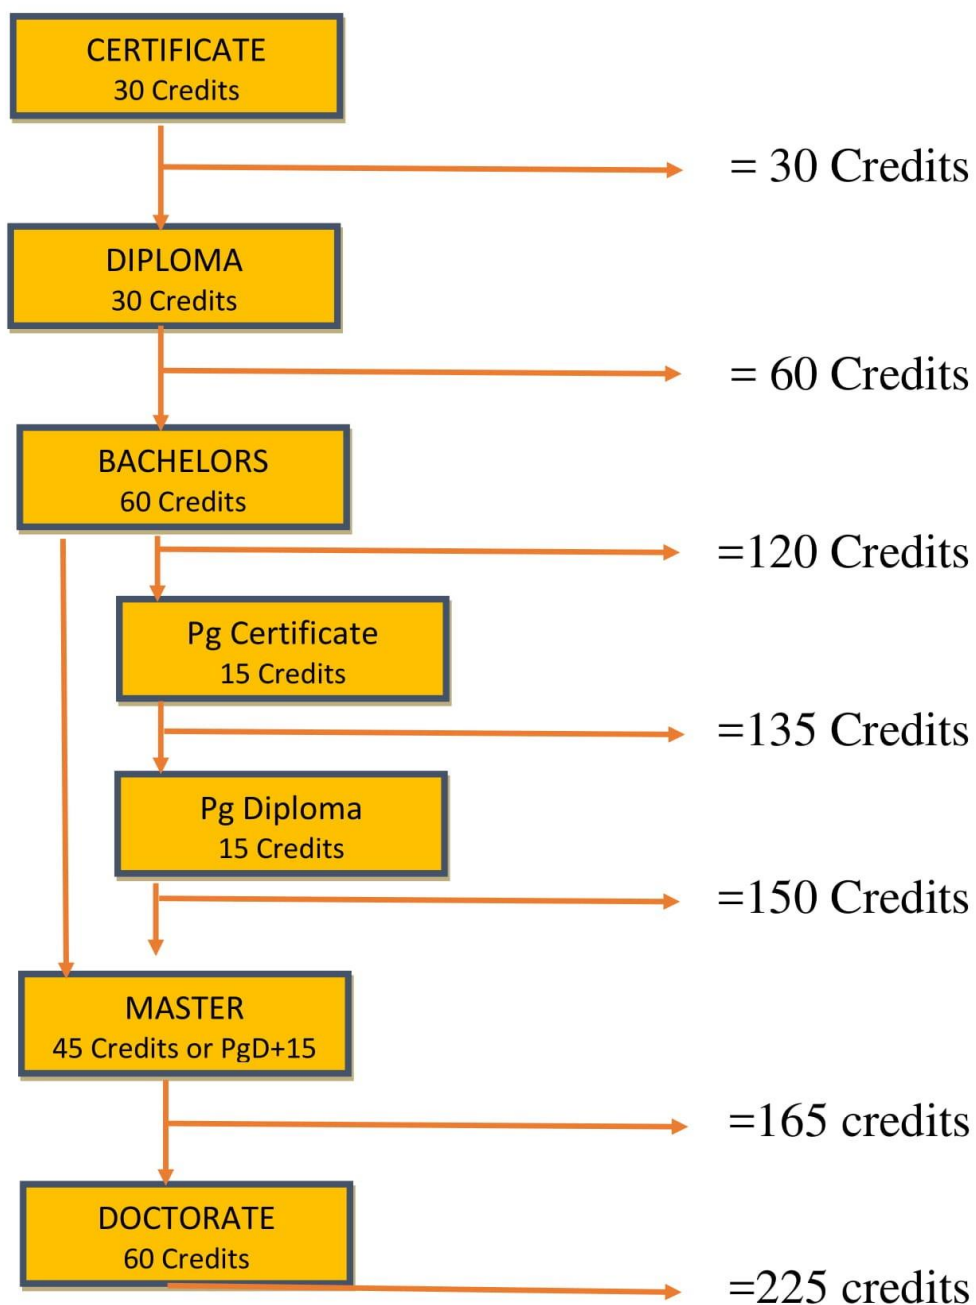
CERTIFICATE
30 Credits

= 30 Credits

DIPLOMA
30 Credits

= 60 Credits

BACHELORS
60 Credits

=120 Credits

Pg Certificate
15 Credits

=135 Credits

Pg Diploma
15 Credits

=150 Credits

MASTER
45 Credits or PgD+15

=165 credits

DOCTORATE
60 Credits

=225 credits